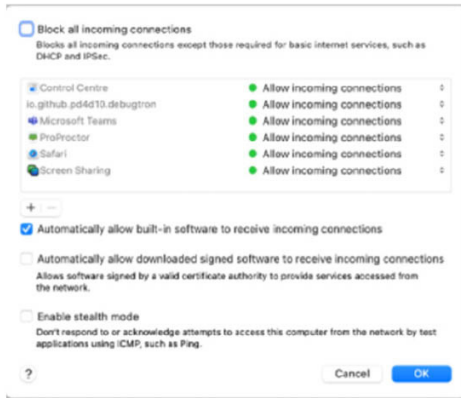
Block all incoming connections
Blocks all incoming connections except those required for basic internet services, such as DHCP and IPSec.

| | |
|---|---|
| Control Centre | Allow incoming connections |
| io.github.pd4d10.debugtron | Allow incoming connections |
| Microsoft Teams | Allow incoming connections |
| ProProctor | Allow incoming connections |
| Safari | Allow incoming connections |
| Screen Sharing | Allow incoming connections |

+ −

Automatically allow built-in software to receive incoming connections

Automatically allow downloaded signed software to receive incoming connections
Allows software signed by a valid certificate authority to provide services accessed from the network.

Enable stealth mode
Don't respond to or acknowledge attempts to access this computer from the network by test applications using ICMP, such as Ping.

?

Cancel OK